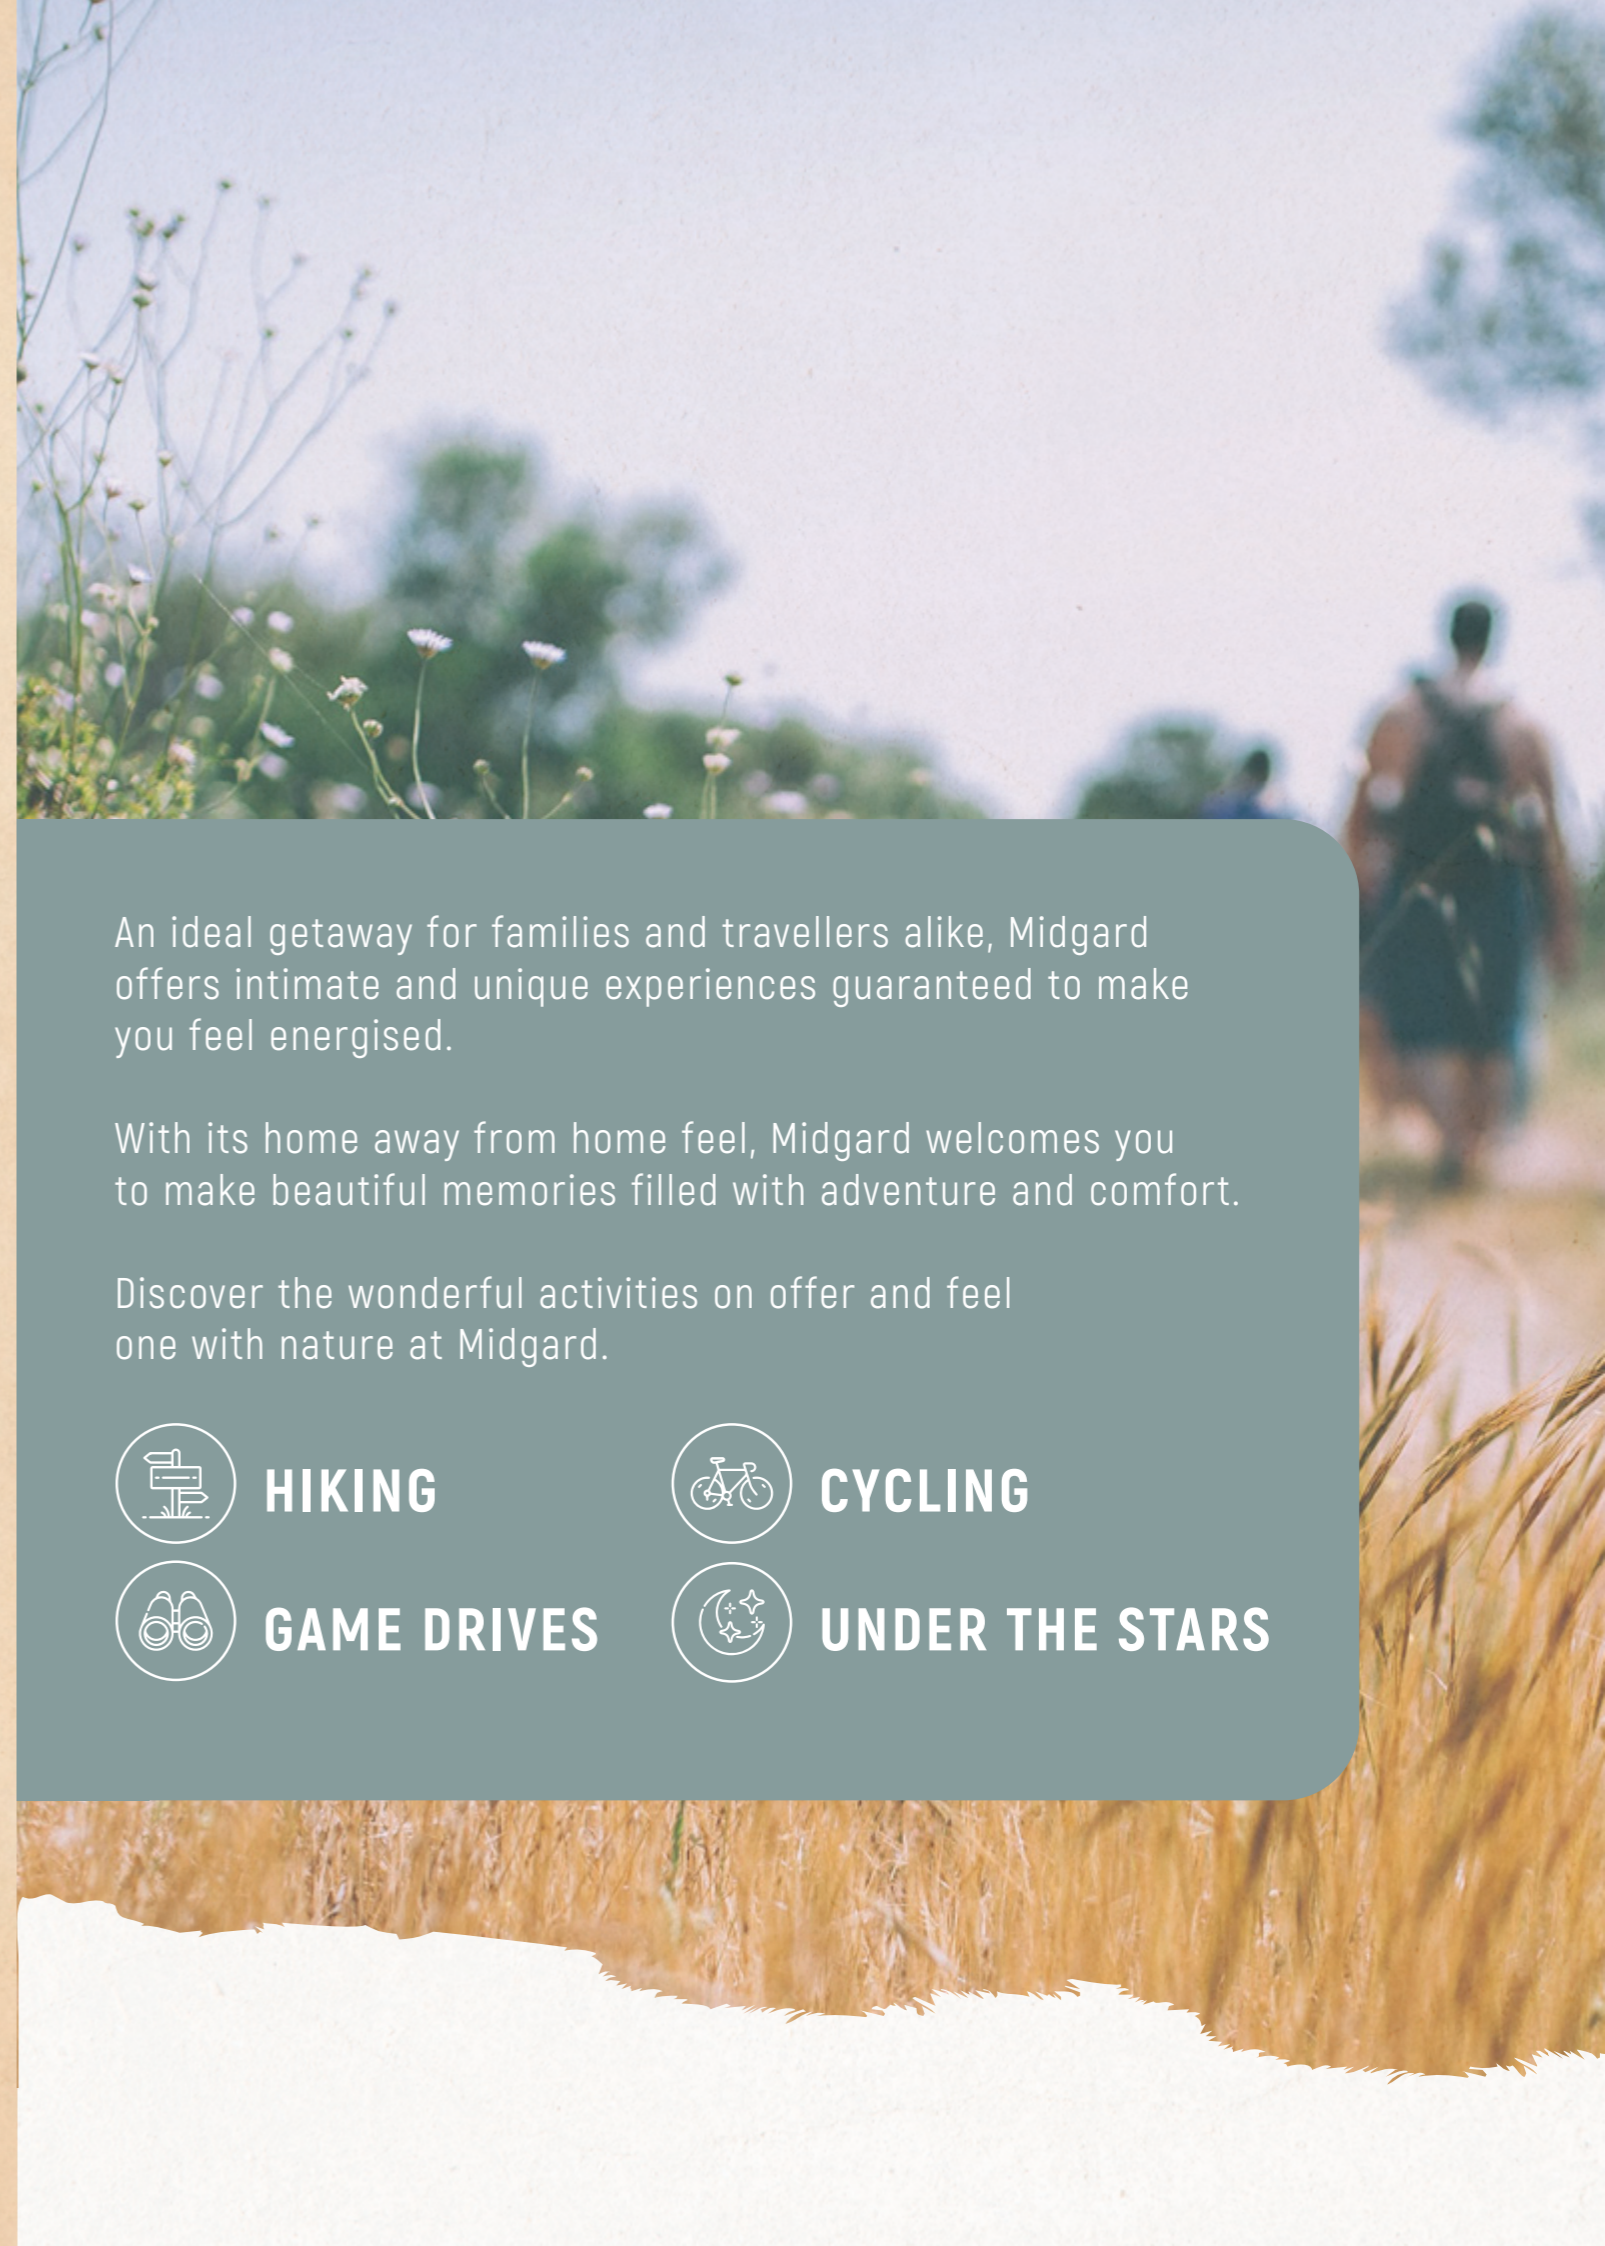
An ideal getaway for families and travellers alike, Midgard offers intimate and unique experiences guaranteed to make you feel energised.

With its home away from home feel, Midgard welcomes you to make beautiful memories filled with adventure and comfort.

Discover the wonderful activities on offer and feel one with nature at Midgard.

HIKING

CYCLING

GAME DRIVES

UNDER THE STARS